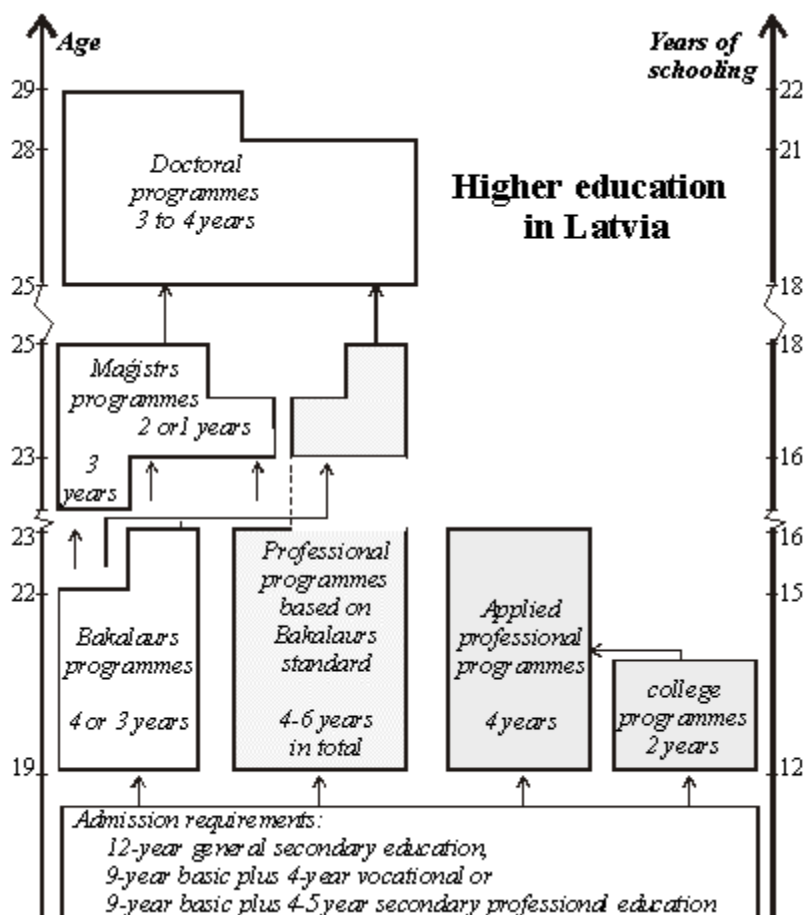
Age

Years of schooling

29
28
25
25
23
23
22
19

22
21
18
18
16
16
15
12

Doctoral programmes 3 to 4 years

Higher education in Latvia

Maģistrs programmes 2 or1 years

3 years

Bakalaurs programmes

4 or 3 years

Professional programmes based on Bakalaurs standard

4-6 years in total

Applied professional programmes

4 years

college programmes 2 years

Admission requirements:
12-year general secondary education,
9-year basic plus 4-year vocational or
9-year basic plus 4-5 year secondary professional education